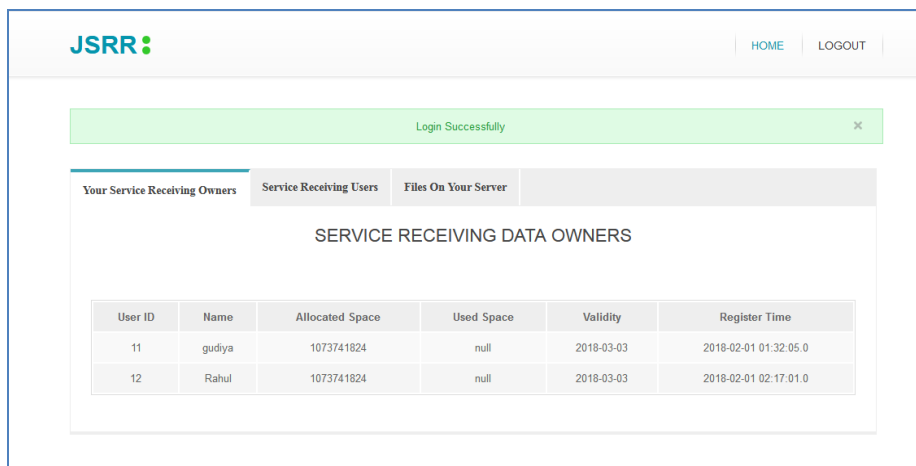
JSRR

HOME LOGOUT

Login Successfully ×

Your Service Receiving Owners | Service Receiving Users | Files On Your Server

SERVICE RECEIVING DATA OWNERS

| User ID | Name | Allocated Space | Used Space | Validity | Register Time |
|---|---|---|---|---|---|
| 11 | gudiya | 1073741824 | null | 2018-03-03 | 2018-02-01 01:32:05.0 |
| 12 | Rahul | 1073741824 | null | 2018-03-03 | 2018-02-01 02:17:01.0 |